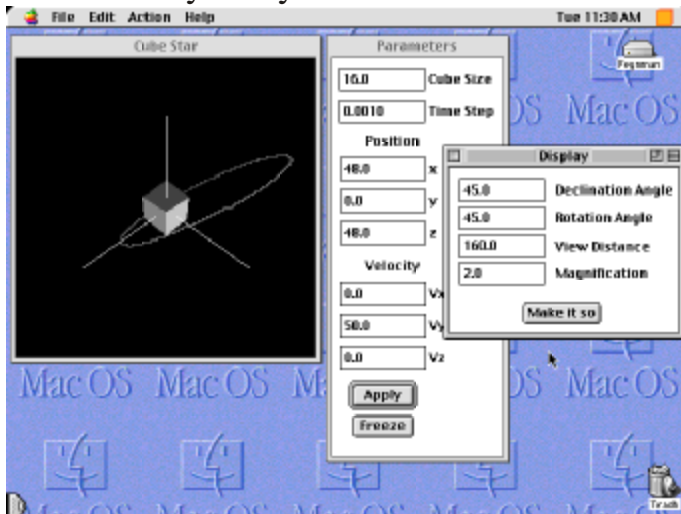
File Edit Action Help

Tue 11:30 AM

Cube Star

Parameters

16.0 Cube Size

0.0010 Time Step

Position

48.0 x

0.0 y

48.0 z

Velocity

0.0 Vx

50.0 Vy

0.0 Vz

Apply

Freeze

Display

45.0 Declination Angle

45.0 Rotation Angle

160.0 View Distance

2.0 Magnification

Make it so

Pegasus

Mac OS Mac OS Mac OS Mac OS Mac OS

Trash